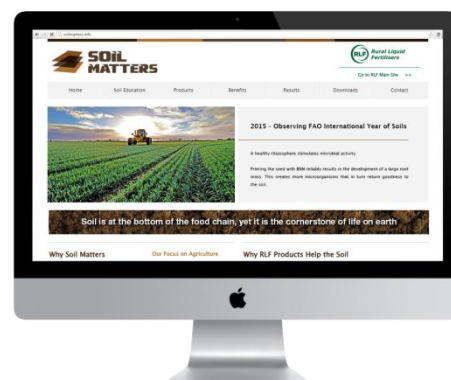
soilmatters.info

SOIL MATTERS

RLF Rural Liquid Fertilisers

Go to RLF Main Site >>

Home
Soil Education
Products
Benefits
Results
Downloads
Contact

2015 - Observing FAO International Year of Soils

A healthy rhizosphere stimulates microbial activity.

Priming the seed with BSM reliably results in the development of a large root mass. This creates more microorganisms that in turn return goodness to the soil.

Soil is at the bottom of the food chain, yet it is the cornerstone of life on earth

Why Soil Matters
Our Focus on Agriculture
Why RLF Products Help the Soil